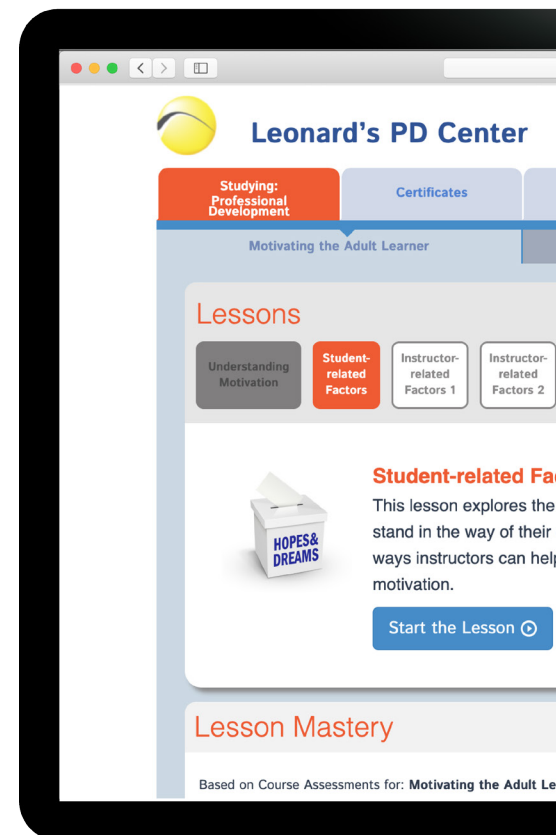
Leonard's PD Center

Studying: Professional Development

Certificates

Motivating the Adult Learner

Lessons

Understanding Motivation

Student-related Factors

Instructor-related Factors 1

Instructor-related Factors 2

HOPES& DREAMS

Student-related Fa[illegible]

This lesson explores the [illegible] stand in the way of their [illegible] ways instructors can hel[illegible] motivation.

Start the Lesson

Lesson Mastery

Based on Course Assessments for: Motivating the Adult Le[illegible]